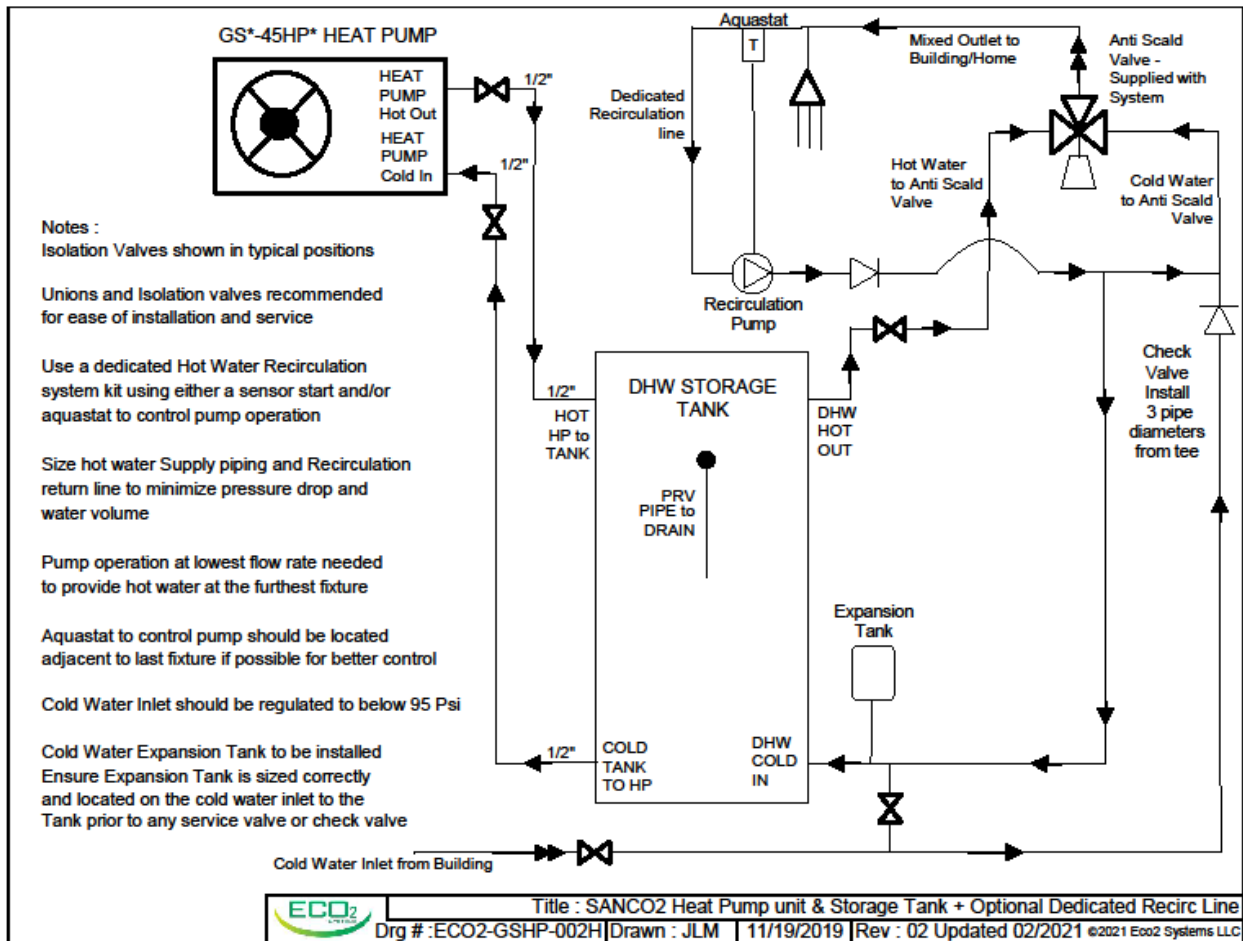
GS*-45HP* HEAT PUMP

HEAT PUMP Hot Out

HEAT PUMP Cold In

1/2"

1/2"

Aquastat

T

Mixed Outlet to Building/Home

Anti Scald Valve - Supplied with System

Dedicated Recirculation line

Hot Water to Anti Scald Valve

Cold Water to Anti Scald Valve

Recirculation Pump

Check Valve Install 3 pipe diameters from tee

Notes :
Isolation Valves shown in typical positions

Unions and Isolation valves recommended for ease of installation and service

Use a dedicated Hot Water Recirculation system kit using either a sensor start and/or aquastat to control pump operation

Size hot water Supply piping and Recirculation return line to minimize pressure drop and water volume

Pump operation at lowest flow rate needed to provide hot water at the furthest fixture

Aquastat to control pump should be located adjacent to last fixture if possible for better control

Cold Water Inlet should be regulated to below 95 Psi

Cold Water Expansion Tank to be installed
Ensure Expansion Tank is sized correctly and located on the cold water inlet to the Tank prior to any service valve or check valve

1/2"

HOT HP to TANK

DHW STORAGE TANK

DHW HOT OUT

PRV PIPE to DRAIN

Expansion Tank

1/2"

COLD TANK TO HP

DHW COLD IN

Cold Water Inlet from Building

ECO2

Title : SANCO2 Heat Pump unit & Storage Tank + Optional Dedicated Recirc Line

Drg # :ECO2-GSHP-002H | Drawn : JLM | 11/19/2019 | Rev : 02 Updated 02/2021 ©2021 Eco2 Systems LLC